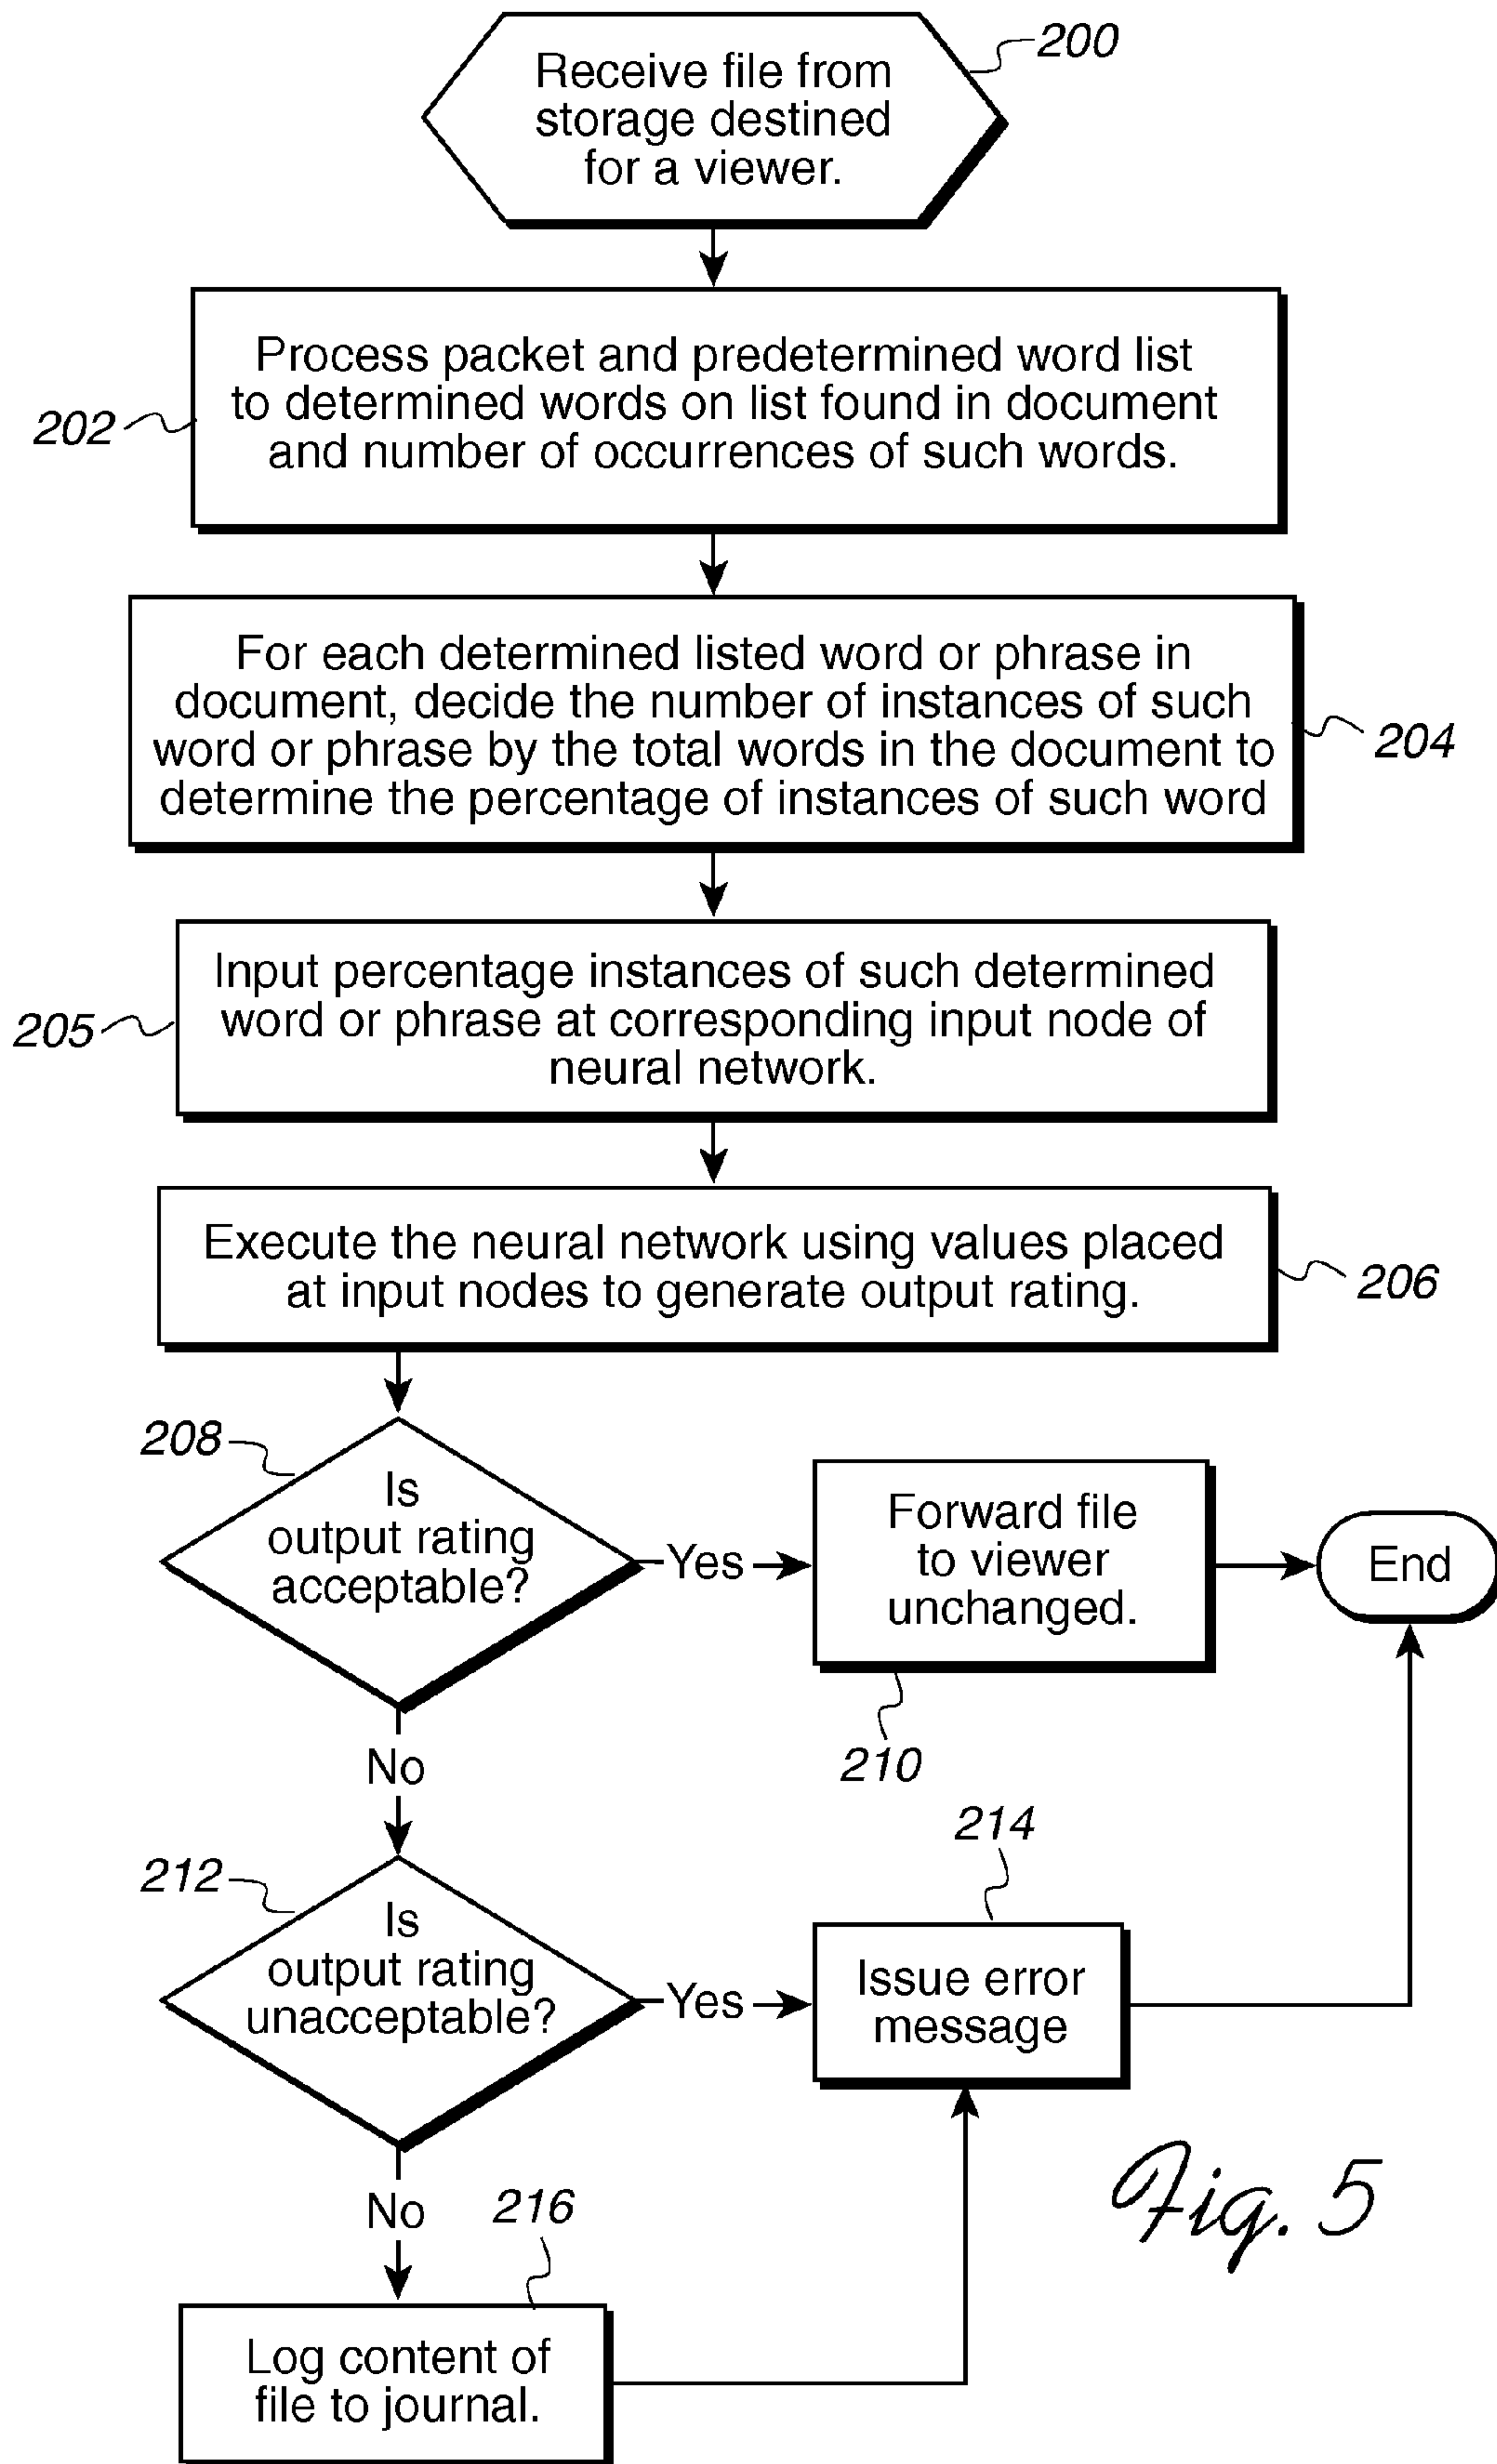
200
Receive file from storage destined for a viewer.

202
Process packet and predetermined word list to determined words on list found in document and number of occurrences of such words.

For each determined listed word or phrase in document, decide the number of instances of such word or phrase by the total words in the document to determine the percentage of instances of such word
204

205
Input percentage instances of such determined word or phrase at corresponding input node of neural network.

Execute the neural network using values placed at input nodes to generate output rating.
206

208
Is output rating acceptable?
Yes
Forward file to viewer unchanged.
End
210
No

214
212
Is output rating unacceptable?
Yes
Issue error message

No
216
Log content of file to journal.

Fig. 5